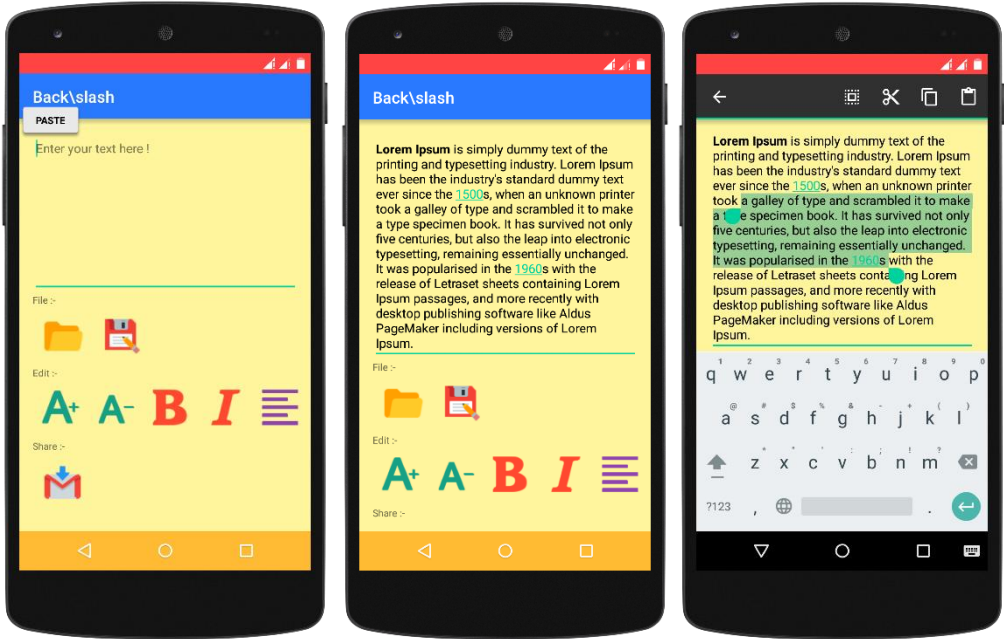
Back\slash

PASTE

Enter your text here !

File :-

Edit :-

A+ A- B I

Share :-

Back\slash

**Lorem Ipsum** is simply dummy text of the printing and typesetting industry. Lorem Ipsum has been the industry's standard dummy text ever since the 1500s, when an unknown printer took a galley of type and scrambled it to make a type specimen book. It has survived not only five centuries, but also the leap into electronic typesetting, remaining essentially unchanged. It was popularised in the 1960s with the release of Letraset sheets containing Lorem Ipsum passages, and more recently with desktop publishing software like Aldus PageMaker including versions of Lorem Ipsum.

File :-

Edit :-

A+ A- B I

Share :-

**Lorem Ipsum** is simply dummy text of the printing and typesetting industry. Lorem Ipsum has been the industry's standard dummy text ever since the 1500s, when an unknown printer took a galley of type and scrambled it to make a t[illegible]e specimen book. It has survived not only five centuries, but also the leap into electronic typesetting, remaining essentially unchanged. It was popularised in the 1960s with the release of Letraset sheets conta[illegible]g Lorem Ipsum passages, and more recently with desktop publishing software like Aldus PageMaker including versions of Lorem Ipsum.

q w e r t y u i o p
a s d f g h j k l
z x c v b n m
?123 , .